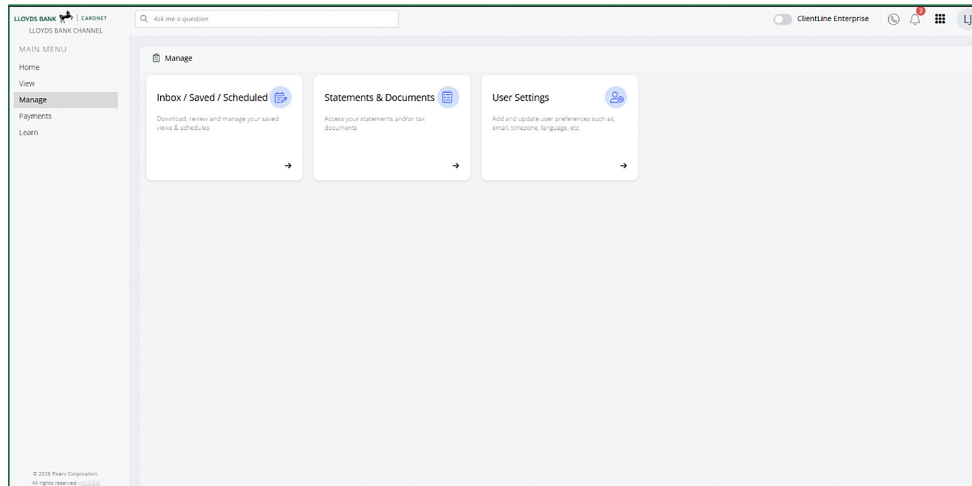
LLOYDS BANK | CARDNET
LLOYDS BANK CHANNEL

Ask me a question

ClientLine Enterprise

2

LJ

MAIN MENU

Home

View

Manage

Payments

Learn

Manage

Inbox / Saved / Scheduled

Download, review and manage your saved views & schedules

→

Statements & Documents

Access your statements and/or tax documents

→

User Settings

Add and update user preferences such as email, timezone, language, etc.

→

© 2025 Fiserv Corporation.
All rights reserved - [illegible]